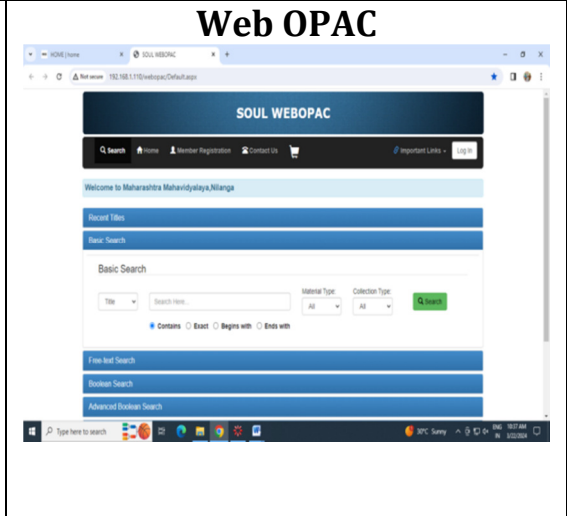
Web OPAC

HOME | home × SOUL WEBOPAC × +

Not secure 192.168.1.110/webopac/Default.aspx

SOUL WEBOPAC

Search Home Member Registration Contact Us Important Links Log In

Welcome to Maharashtra Mahavidyalaya,Nilanga

Recent Titles

Basic Search

Basic Search

Title Search Here... Material Type: All Collection Type: All Search

Contains Exact Begins with Ends with

Free-text Search

Boolean Search

Advanced Boolean Search

Type here to search

30°C Sunny ENG IN 10:07 AM 3/22/2024